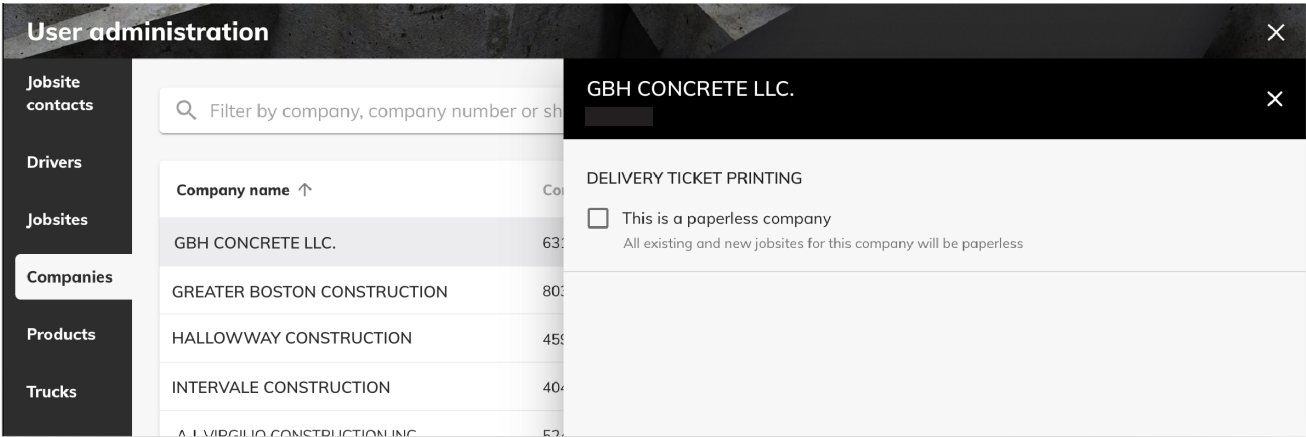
User administration

Jobsite contacts

Drivers

Jobsites

Companies

Products

Trucks

Filter by company, company number or sh

| Company name ↑ | Co |
|---|---|
| GBH CONCRETE LLC. | 63 |
| GREATER BOSTON CONSTRUCTION | 80 |
| HALLOWWAY CONSTRUCTION | 45 |
| INTERVALE CONSTRUCTION | 40 |
| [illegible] | 52 |

GBH CONCRETE LLC.

DELIVERY TICKET PRINTING

This is a paperless company

All existing and new jobsites for this company will be paperless